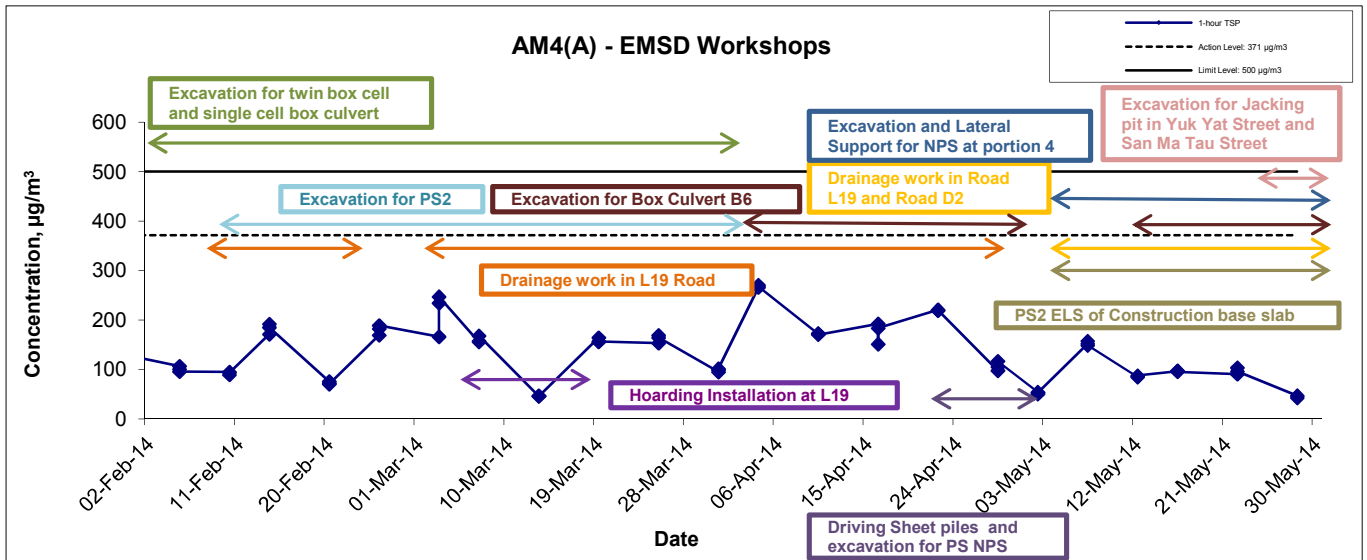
AM4(A) - EMSD Workshops

1-hour TSP
Action Level: 371 μg/m3
Limit Level: 500 μg/m3

Excavation for twin box cell and single cell box culvert

Excavation and Lateral Support for NPS at portion 4

Excavation for Jacking pit in Yuk Yat Street and San Ma Tau Street

Excavation for PS2

Excavation for Box Culvert B6

Drainage work in Road L19 and Road D2

Drainage work in L19 Road

PS2 ELS of Construction base slab

Hoarding Installation at L19

Driving Sheet piles and excavation for PS NPS

Concentration, μg/m$^3$

600
500
400
300
200
100
0

02-Feb-14
11-Feb-14
20-Feb-14
01-Mar-14
10-Mar-14
19-Mar-14
28-Mar-14
06-Apr-14
15-Apr-14
24-Apr-14
03-May-14
12-May-14
21-May-14
30-May-14

Date